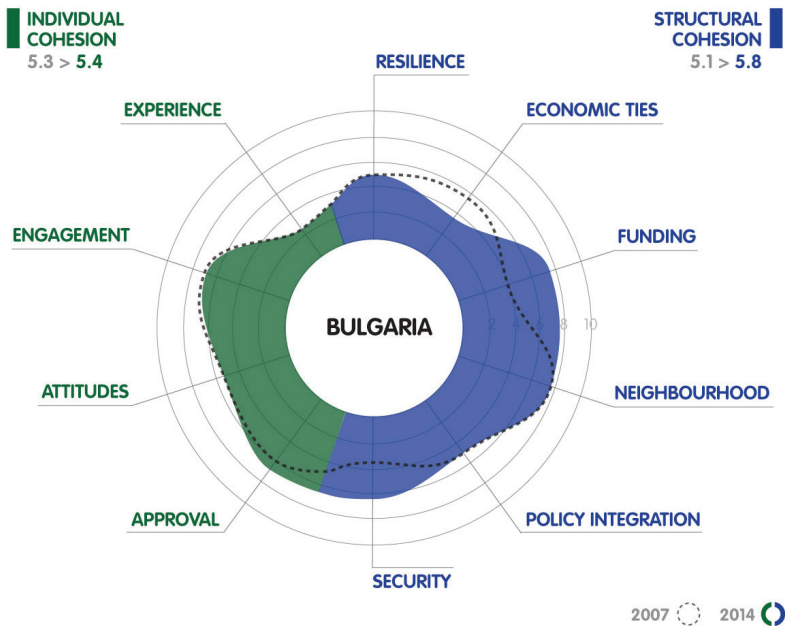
INDIVIDUAL COHESION
5.3 > 5.4

STRUCTURAL COHESION
5.1 > 5.8

RESILIENCE

EXPERIENCE

ECONOMIC TIES

ENGAGEMENT

FUNDING

BULGARIA

2 4 6 8 10

ATTITUDES

NEIGHBOURHOOD

APPROVAL

POLICY INTEGRATION

SECURITY

2007 2014